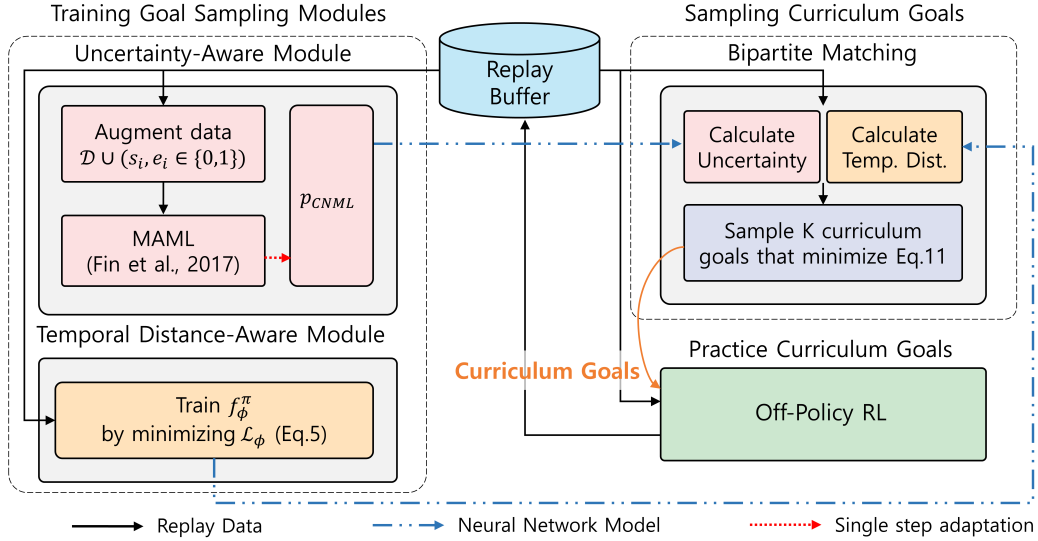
Training Goal Sampling Modules

Uncertainty-Aware Module

Augment data $\mathcal{D} \cup (s_i, e_i \in \{0,1\})$

MAML (Fin et al., 2017)

$p_{CNML}$

Temporal Distance-Aware Module

Train $f_\phi^\pi$ by minimizing $\mathcal{L}_\phi$ (Eq.5)

Replay Buffer

Sampling Curriculum Goals

Bipartite Matching

Calculate Uncertainty

Calculate Temp. Dist.

Sample K curriculum goals that minimize Eq.11

Curriculum Goals

Practice Curriculum Goals

Off-Policy RL

Replay Data

Neural Network Model

Single step adaptation